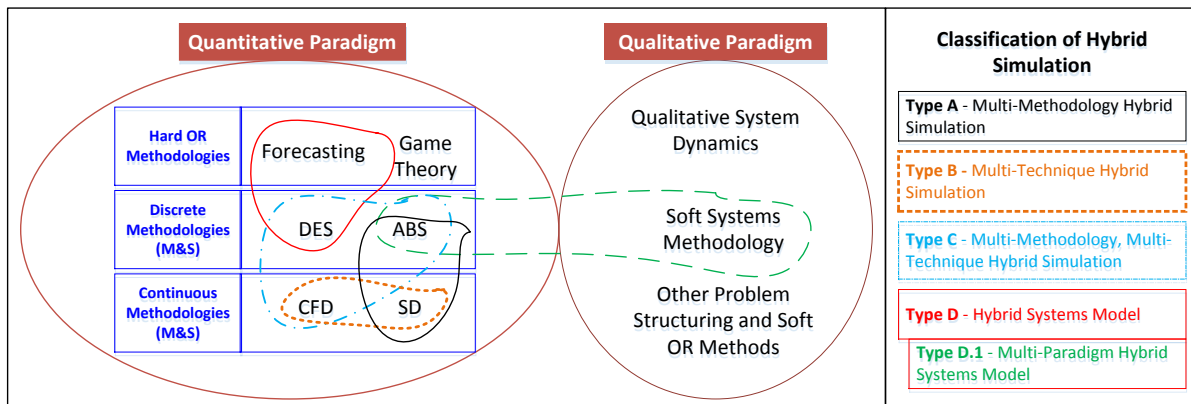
Quantitative Paradigm

Hard OR Methodologies

Forecasting

Game Theory

Discrete Methodologies (M&S)

DES

ABS

Continuous Methodologies (M&S)

CFD

SD

Qualitative Paradigm

Qualitative System Dynamics

Soft Systems Methodology

Other Problem Structuring and Soft OR Methods

Classification of Hybrid Simulation

Type A - Multi-Methodology Hybrid Simulation

Type B - Multi-Technique Hybrid Simulation

Type C - Multi-Methodology, Multi-Technique Hybrid Simulation

Type D - Hybrid Systems Model

Type D.1 - Multi-Paradigm Hybrid Systems Model